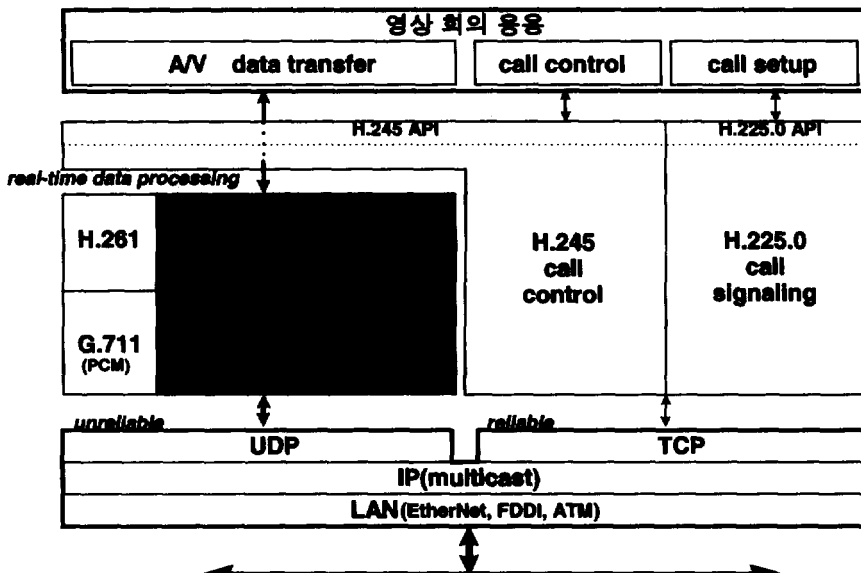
영상 회의 응용

A/V data transfer

call control

call setup

H.245 API

H.225.0 API

real-time data processing

H.261

G.711 (PCM)

H.245 call control

H.225.0 call signaling

unreliable

UDP

reliable

TCP

IP(multicast)

LAN(EtherNet, FDDI, ATM)